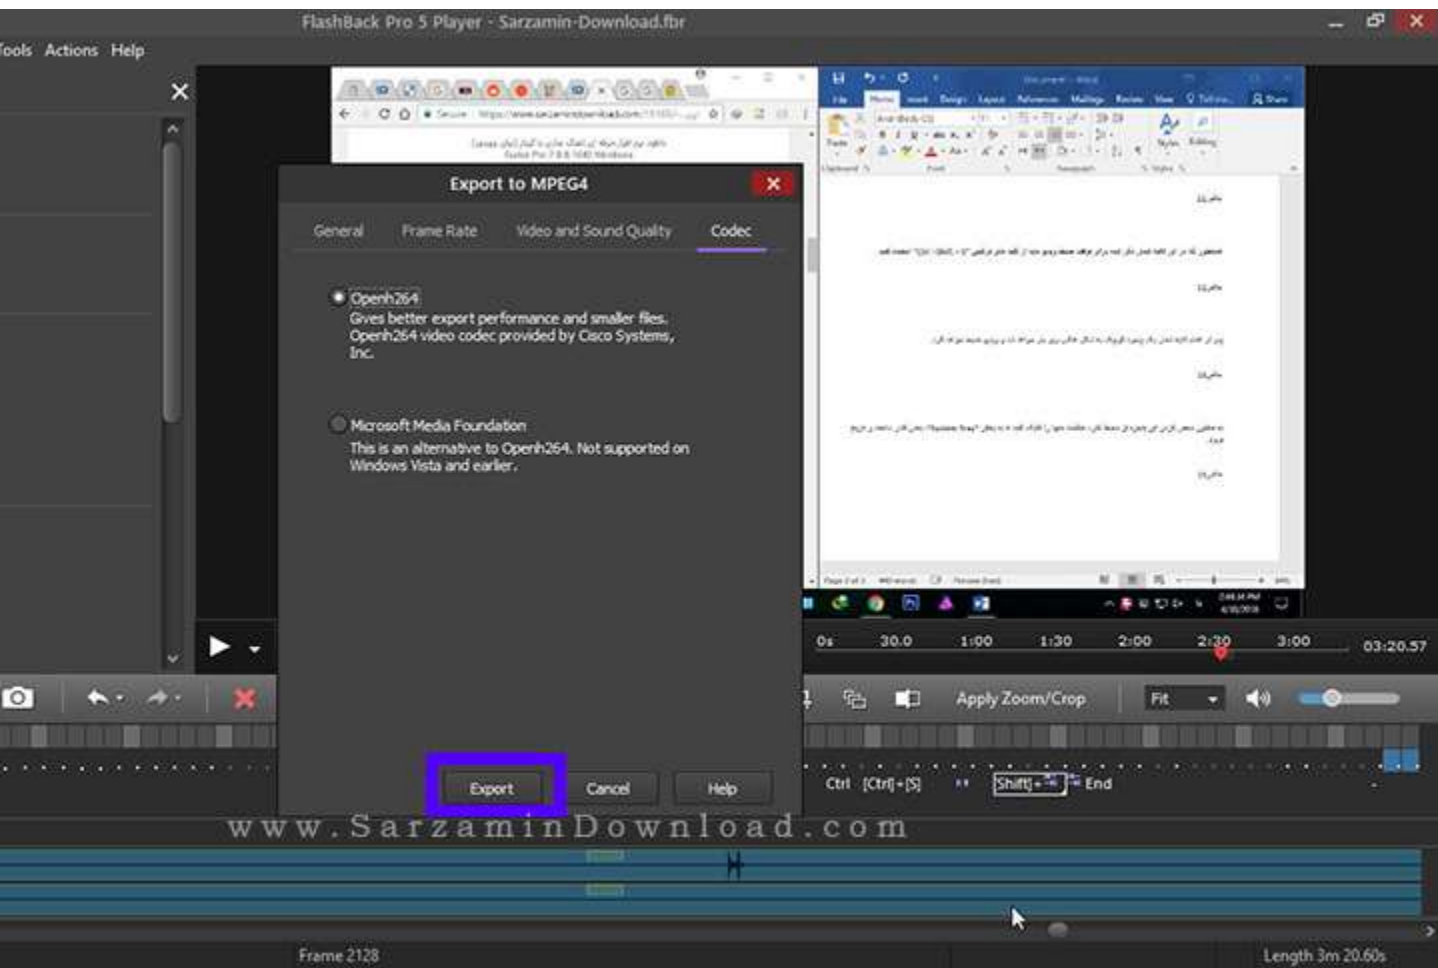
FlashBack Pro 5 Player - Sarzamin-Download.fbr

Tools Actions Help

Export to MPEG4

General Frame Rate Video and Sound Quality Codec

Openh264
Gives better export performance and smaller files. Openh264 video codec provided by Cisco Systems, Inc.

Microsoft Media Foundation
This is an alternative to Openh264. Not supported on Windows Vista and earlier.

Export Cancel Help

0s 30.0 1:00 1:30 2:00 2:30 3:00 03:20.57

Apply Zoom/Crop Fit

Ctrl [Ctrl]+[S] [Shift]+ End

www.SarzaminDownload.com

Frame 2128

Length 3m 20.60s